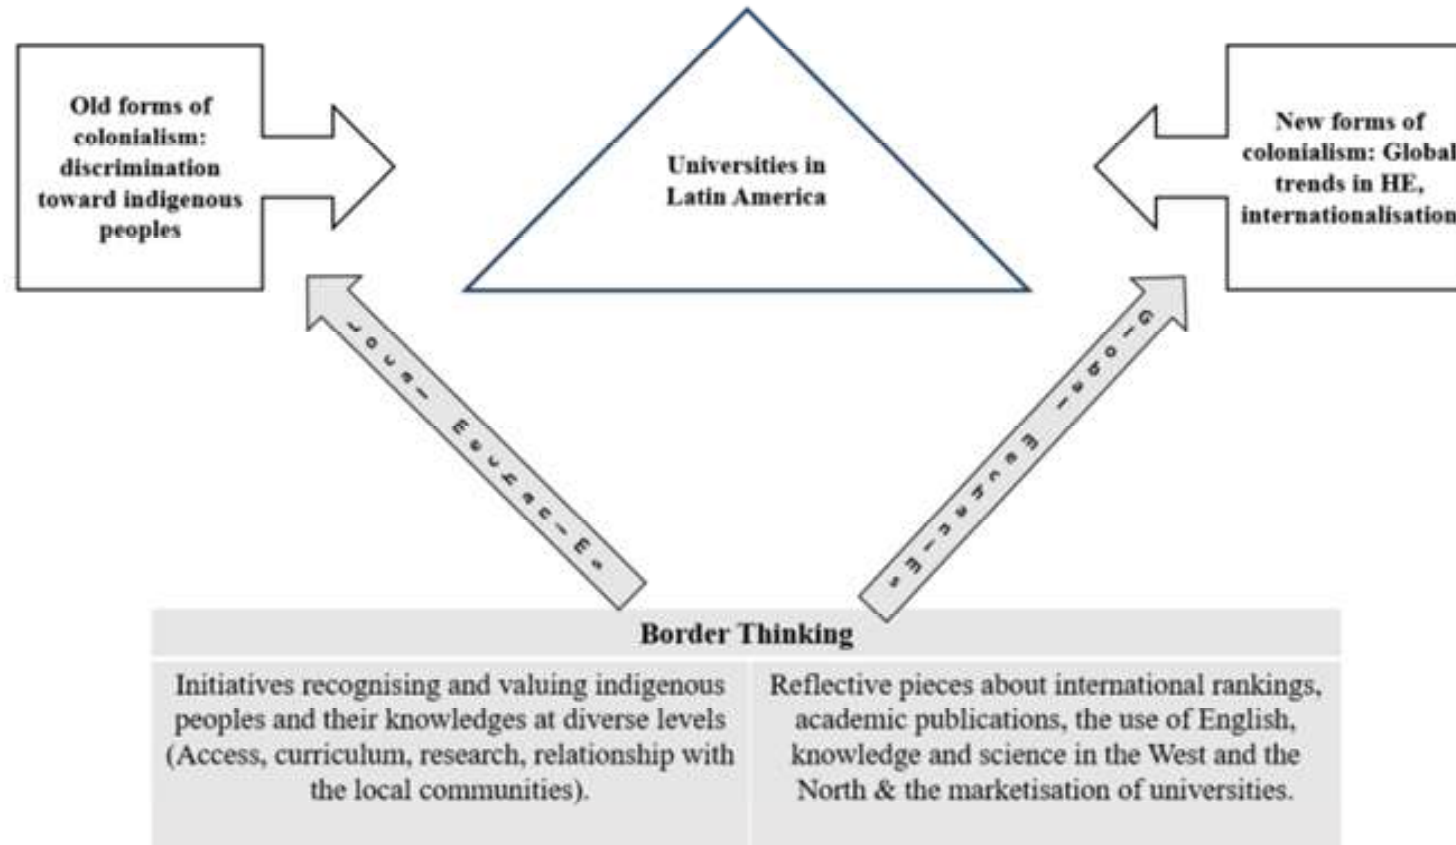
Old forms of colonialism: discrimination toward indigenous peoples

Universities in Latin America

New forms of colonialism: Global trends in HE, internationalisation

Local Educations

Global Educations

Border Thinking

| Initiatives recognising and valuing indigenous peoples and their knowledges at diverse levels (Access, curriculum, research, relationship with the local communities). | Reflective pieces about international rankings, academic publications, the use of English, knowledge and science in the West and the North & the marketisation of universities. |
|---|---|